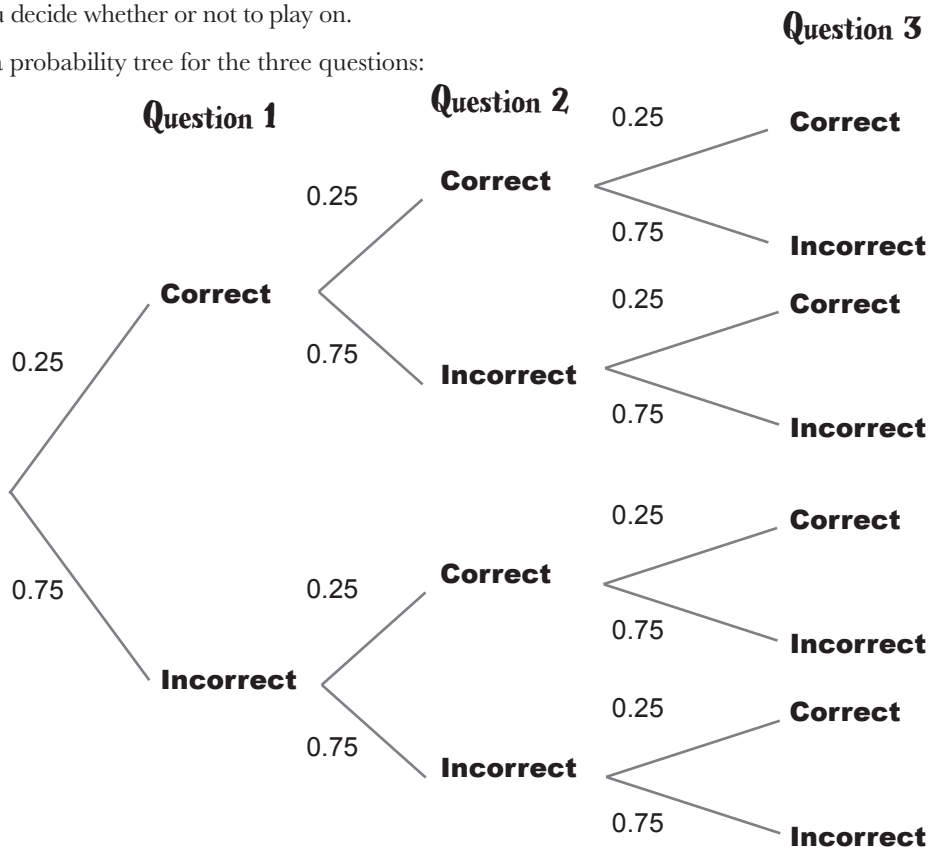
u decide whether or not to play on.

a probability tree for the three questions:

Question 3

Question 2

Question 1

0.25 Correct

0.25 Correct

0.75 Incorrect

Correct

0.25 Correct

0.25

0.75

Incorrect

0.75 Incorrect

0.25 Correct

0.75 0.25 Correct

0.75 Incorrect

Incorrect

0.25 Correct

0.75

Incorrect

0.75 Incorrect